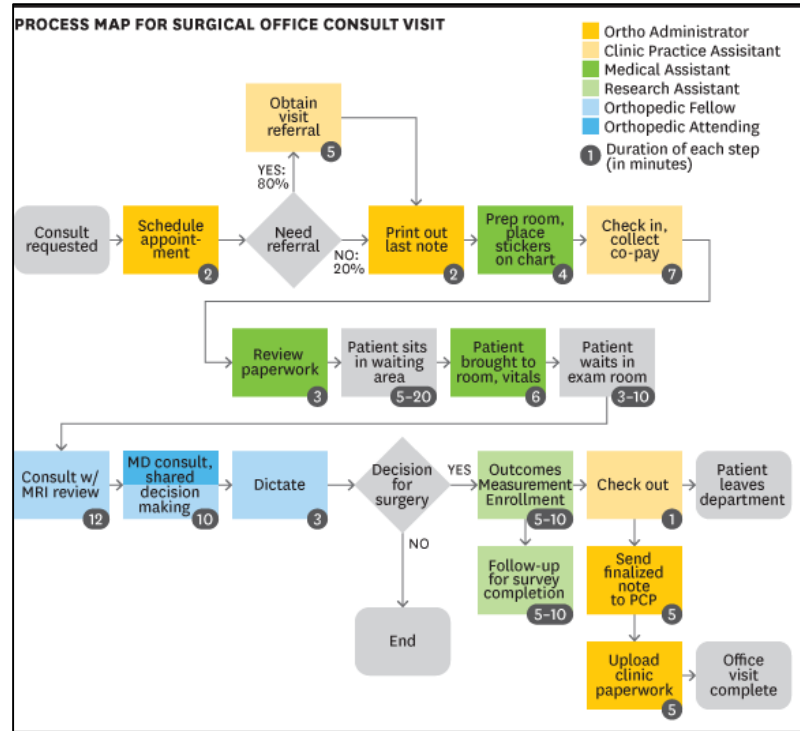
PROCESS MAP FOR SURGICAL OFFICE CONSULT VISIT

Ortho Administrator
Clinic Practice Assistant
Medical Assistant
Research Assistant
Orthopedic Fellow
Orthopedic Attending
1 Duration of each step (in minutes)

Obtain visit referral 5

YES: 80%

Consult requested

Schedule appointment 2

Need referral

NO: 20%

Print out last note 2

Prep room, place stickers on chart 4

Check in, collect co-pay 7

Review paperwork 3

Patient sits in waiting area 5–20

Patient brought to room, vitals 6

Patient waits in exam room 3–10

Consult w/ MRI review 12

MD consult, shared decision making 10

Dictate 3

Decision for surgery

YES

NO

Outcomes Measurement Enrollment 5–10

Check out 1

Patient leaves department

Follow-up for survey completion 5–10

Send finalized note to PCP 5

End

Upload clinic paperwork 5

Office visit complete